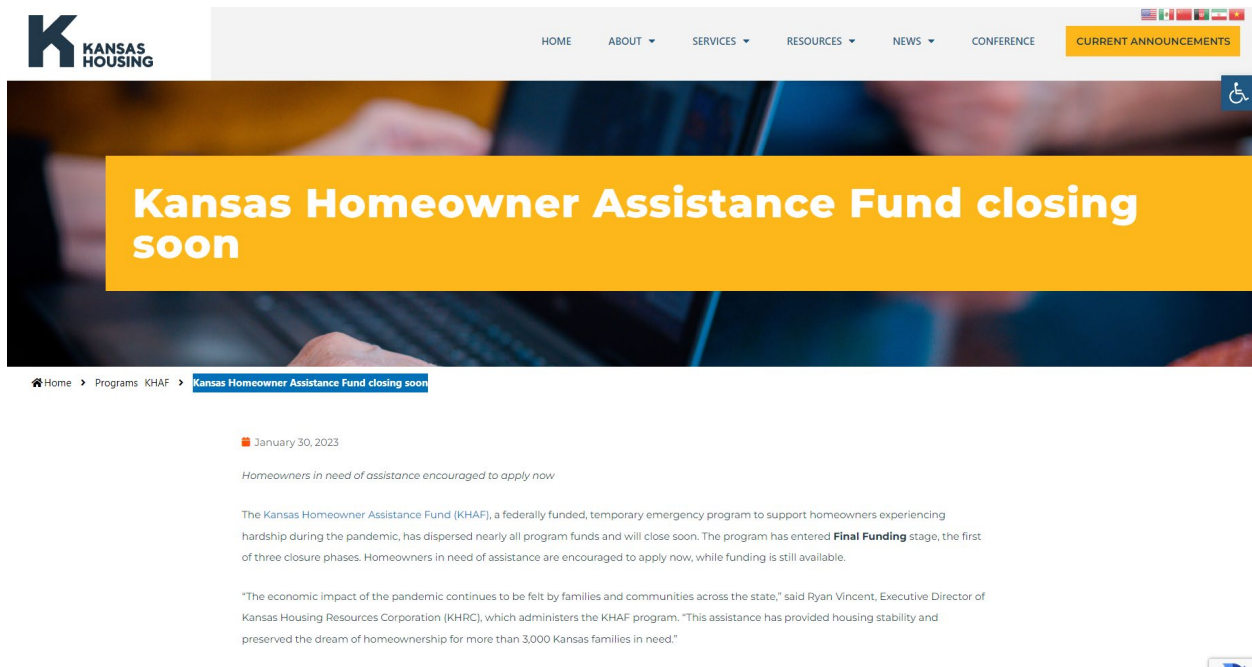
K KANSAS HOUSING

HOME ABOUT SERVICES RESOURCES NEWS CONFERENCE CURRENT ANNOUNCEMENTS

Kansas Homeowner Assistance Fund closing soon

Home > Programs KHAF > Kansas Homeowner Assistance Fund closing soon

January 30, 2023

Homeowners in need of assistance encouraged to apply now

The Kansas Homeowner Assistance Fund (KHAF), a federally funded, temporary emergency program to support homeowners experiencing hardship during the pandemic, has dispersed nearly all program funds and will close soon. The program has entered **Final Funding** stage, the first of three closure phases. Homeowners in need of assistance are encouraged to apply now, while funding is still available.

“The economic impact of the pandemic continues to be felt by families and communities across the state,” said Ryan Vincent, Executive Director of Kansas Housing Resources Corporation (KHRC), which administers the KHAF program. “This assistance has provided housing stability and preserved the dream of homeownership for more than 3,000 Kansas families in need.”